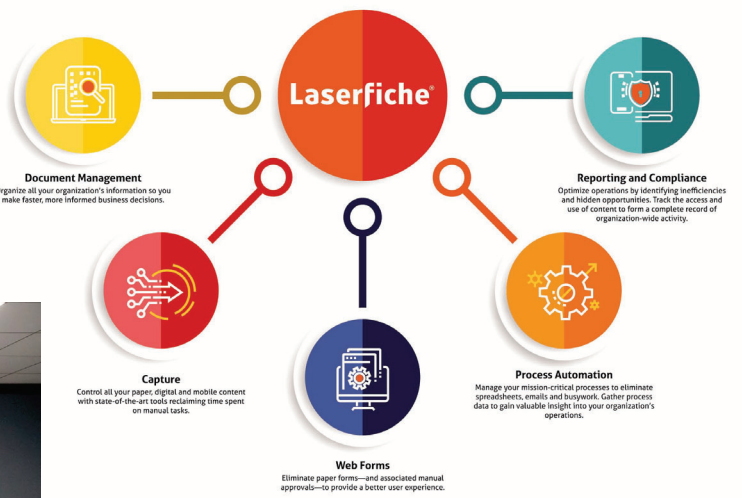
Laserfiche®

Document Management
organize all your organization's information so you make faster, more informed business decisions.

Reporting and Compliance
Optimize operations by identifying inefficiencies and hidden opportunities. Track the access and use of content to form a complete record of organization-wide activity.

Capture
Control all your paper, digital and mobile content with state-of-the-art tools reclaiming time spent on manual tasks.

Process Automation
Manage your mission-critical processes to eliminate spreadsheets, emails and busywork. Gather process data to gain valuable insight into your organization's operations.

Web Forms
Eliminate paper forms—and associated manual approvals—to provide a better user experience.